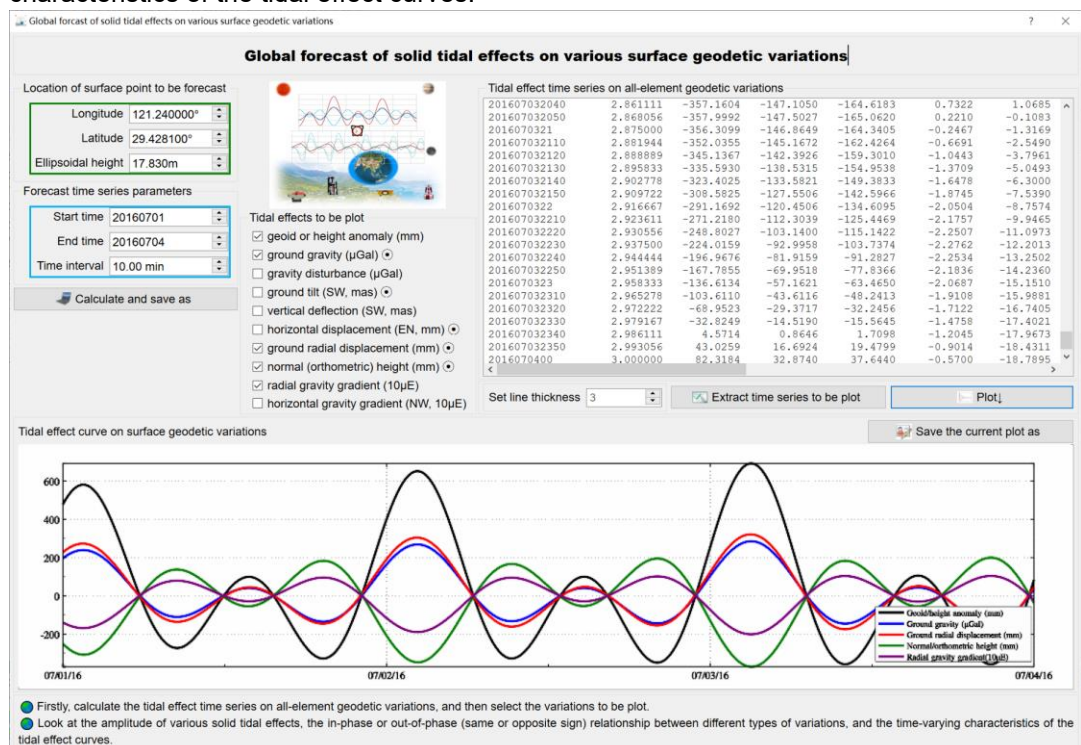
characteristics of the tidal effect curves.

Global forcast of solid tidal effects on various surface geodetic variations

Global forecast of solid tidal effects on various surface geodetic variations

Location of surface point to be forecast
Longitude 121.240000°
Latitude 29.428100°
Ellipsoidal height 17.830m

Forecast time series parameters
Start time 20160701
End time 20160704
Time interval 10.00 min

Calculate and save as

Tidal effects to be plot
☑ geoid or height anomaly (mm)
☑ ground gravity (μGal)
☐ gravity disturbance (μGal)
☐ ground tilt (SW, mas)
☐ vertical deflection (SW, mas)
☐ horizontal displacement (EN, mm)
☑ ground radial displacement (mm)
☑ normal (orthometric) height (mm)
☑ radial gravity gradient (10μE)
☐ horizontal gravity gradient (NW, 10μE)

Tidal effect time series on all-element geodetic variations

| | | | | | | |
|---|---|---|---|---|---|---|
| 201607032040 | 2.861111 | -357.1604 | -147.1050 | -164.6183 | 0.7322 | 1.0685 |
| 201607032050 | 2.868056 | -357.9992 | -147.5027 | -165.0620 | 0.2210 | -0.1083 |
| 201607032 1 | 2.875000 | -356.3099 | -146.8649 | -164.3405 | -0.2467 | -1.3169 |
| 201607032110 | 2.881944 | -352.0355 | -145.1672 | -162.4264 | -0.6691 | -2.5490 |
| 201607032120 | 2.888889 | -345.1367 | -142.3926 | -159.3010 | -1.0443 | -3.7961 |
| 201607032130 | 2.895833 | -335.5930 | -138.5315 | -154.9538 | -1.3709 | -5.0493 |
| 201607032140 | 2.902778 | -323.4025 | -133.5821 | -149.3833 | -1.6478 | -6.3000 |
| 201607032150 | 2.909722 | -308.5825 | -127.5506 | -142.5966 | -1.8745 | -7.5390 |
| 201607032 2 | 2.916667 | -291.1692 | -120.4506 | -134.6095 | -2.0504 | -8.7574 |
| 201607032210 | 2.923611 | -271.2180 | -112.3039 | -125.4469 | -2.1757 | -9.9465 |
| 201607032220 | 2.930556 | -248.8027 | -103.1400 | -115.1422 | -2.2507 | -11.0973 |
| 201607032230 | 2.937500 | -224.0159 | -92.9958 | -103.7374 | -2.2762 | -12.2013 |
| 201607032240 | 2.944444 | -196.9676 | -81.9159 | -91.2827 | -2.2534 | -13.2502 |
| 201607032250 | 2.951389 | -167.7855 | -69.9518 | -77.8366 | -2.1836 | -14.2360 |
| 201607032 3 | 2.958333 | -136.6114 | -57.1621 | -63.4650 | -2.0687 | -15.1510 |
| 201607032310 | 2.965278 | -103.6110 | -43.6116 | -48.2413 | -1.9108 | -15.9881 |
| 201607032320 | 2.972222 | -68.9523 | -29.3717 | -32.2456 | -1.7122 | -16.7405 |
| 201607032330 | 2.979167 | -32.8249 | -14.5190 | -15.5645 | -1.4758 | -17.4021 |
| 201607032340 | 2.986111 | 4.5714 | 0.8646 | 1.7098 | -1.2045 | -17.9673 |
| 201607032350 | 2.993056 | 43.0259 | 16.6924 | 19.4799 | -0.9014 | -18.4311 |
| 201607040 0 | 3.000000 | 82.3184 | 32.8740 | 37.6440 | -0.5700 | -18.7895 |

Set line thickness 3
Extract time series to be plot
Plot

Tidal effect curve on surface geodetic variations
Save the current plot as

600
400
200
0
-200
07/01/16
07/02/16
07/03/16
07/04/16

Geoid/height anomaly (mm)
Ground gravity (μGal)
Ground radial displacement (mm)
Normal/orthometric height (mm)
Radial gravity gradient(10μE)

Firstly, calculate the tidal effect time series on all-element geodetic variations, and then select the variations to be plot.
Look at the amplitude of various solid tidal effects, the in-phase or out-of-phase (same or opposite sign) relationship between different types of variations, and the time-varying characteristics of the tidal effect curves.